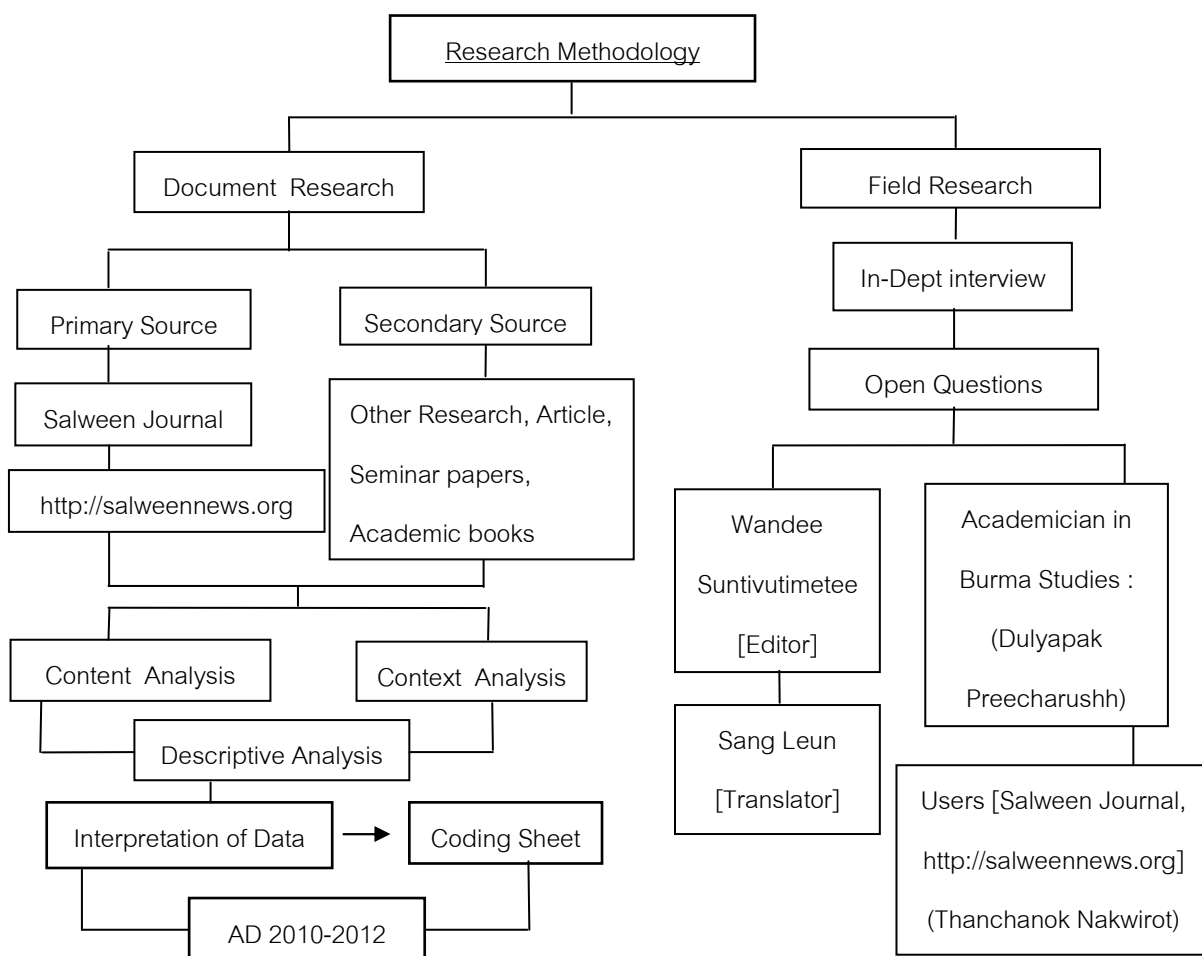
Research Methodology

Document Research

Field Research

Primary Source

Secondary Source

In-Dept interview

Salween Journal

Other Research, Article, Seminar papers, Academic books

Open Questions

http://salweennews.org

Wandee Suntivutimetee [Editor]

Academician in Burma Studies : (Dulyapak Preecharushh)

Content Analysis

Context Analysis

Descriptive Analysis

Sang Leun [Translator]

Users [Salween Journal, http://salweennews.org] (Thanchanok Nakwirot)

Interpretation of Data

Coding Sheet

AD 2010-2012